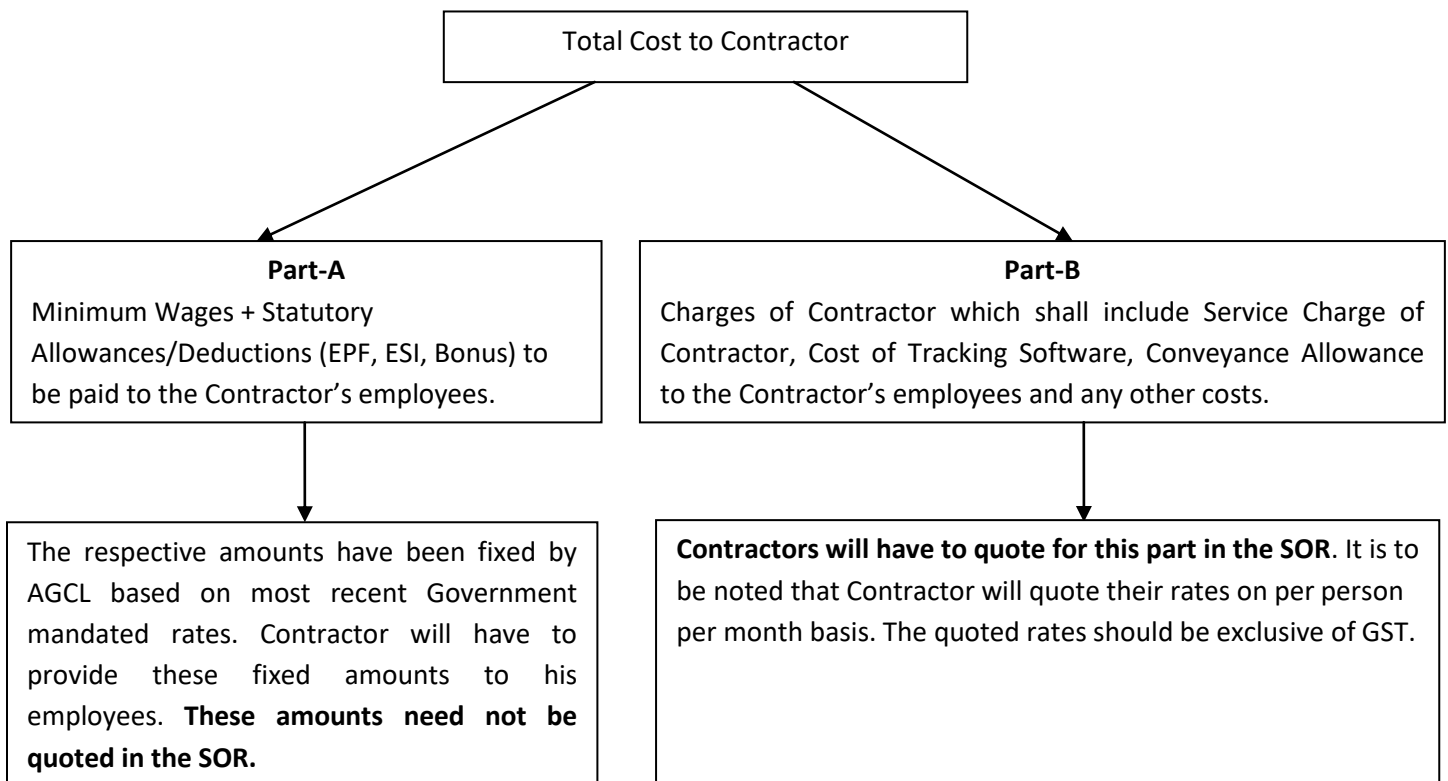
Total Cost to Contractor

Part-A
Minimum Wages + Statutory Allowances/Deductions (EPF, ESI, Bonus) to be paid to the Contractor's employees.

The respective amounts have been fixed by AGCL based on most recent Government mandated rates. Contractor will have to provide these fixed amounts to his employees. **These amounts need not be quoted in the SOR.**

Part-B
Charges of Contractor which shall include Service Charge of Contractor, Cost of Tracking Software, Conveyance Allowance to the Contractor's employees and any other costs.

**Contractors will have to quote for this part in the SOR**. It is to be noted that Contractor will quote their rates on per person per month basis. The quoted rates should be exclusive of GST.